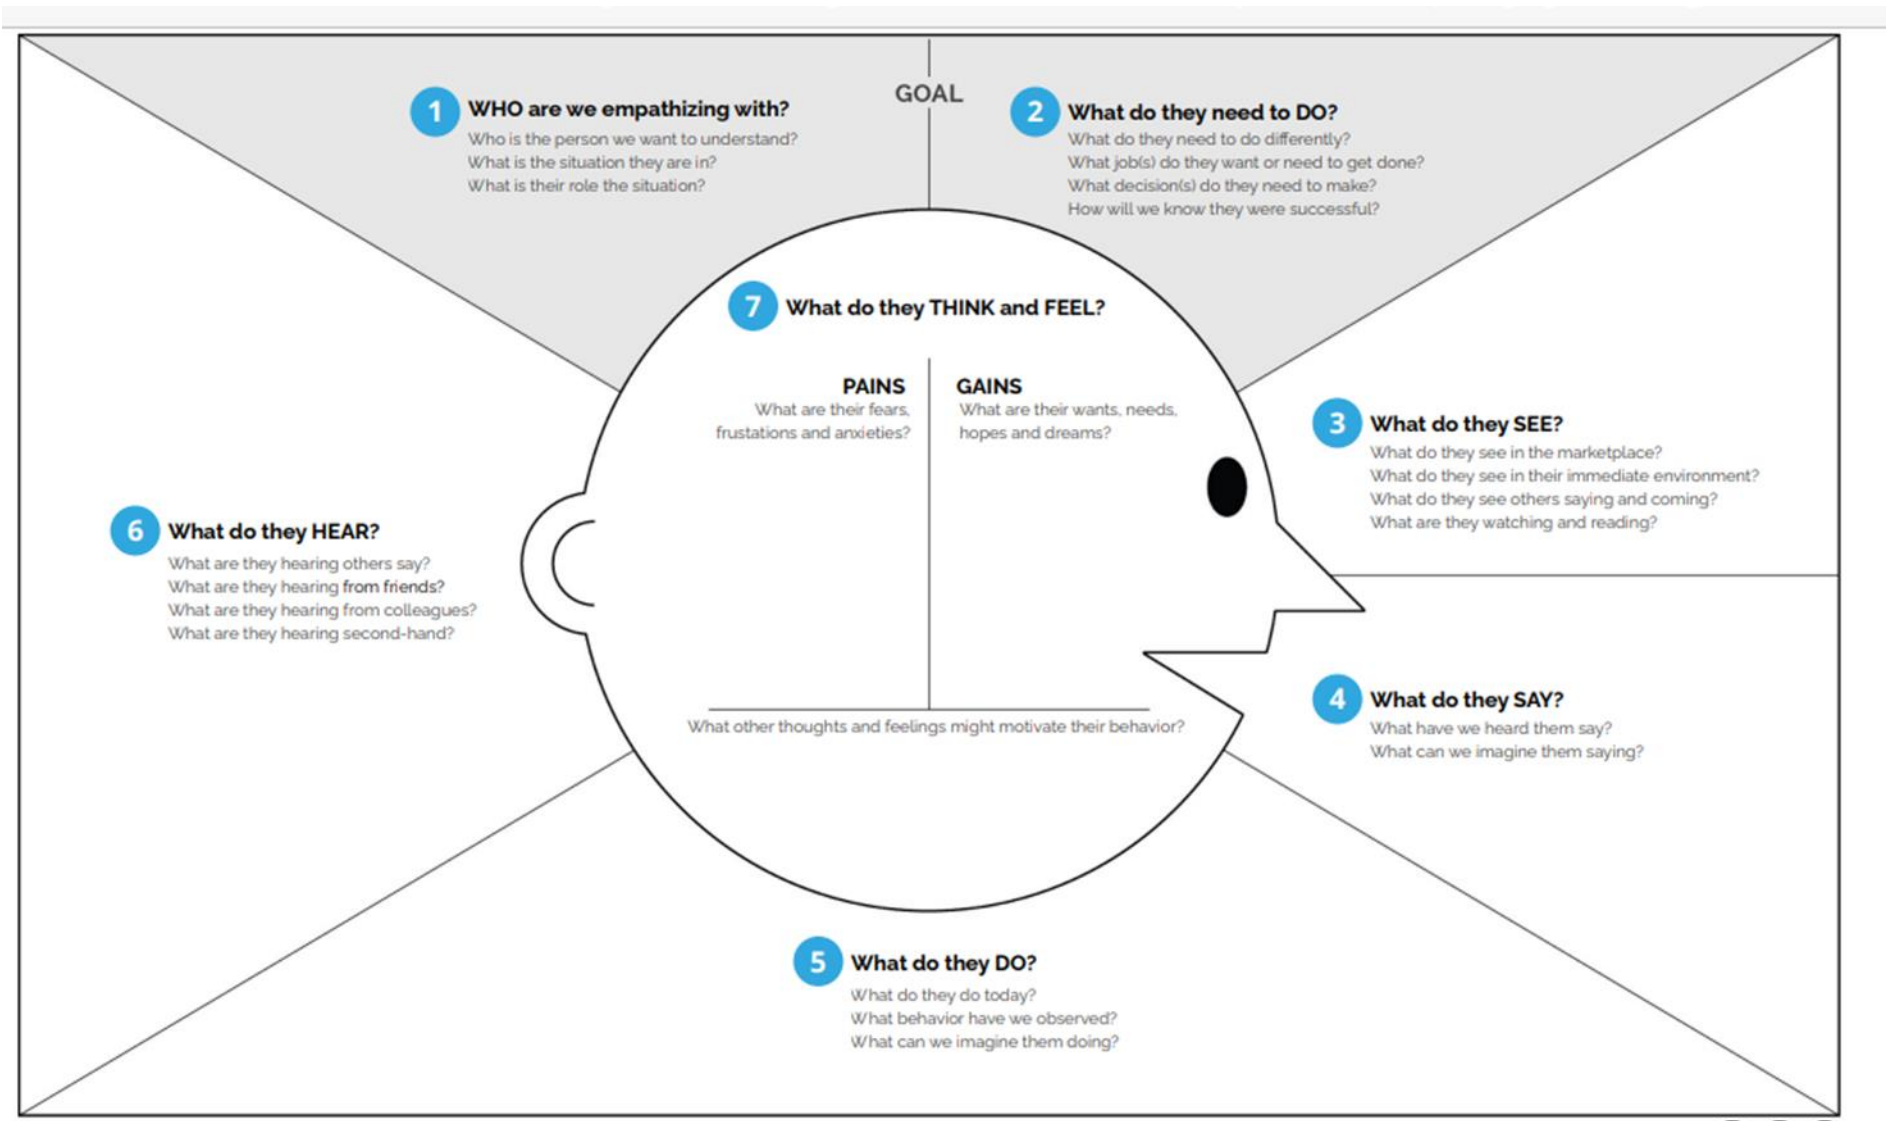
GOAL

1 WHO are we empathizing with?
Who is the person we want to understand?
What is the situation they are in?
What is their role the situation?

2 What do they need to DO?
What do they need to do differently?
What job(s) do they want or need to get done?
What decision(s) do they need to make?
How will we know they were successful?

7 What do they THINK and FEEL?

PAINS
What are their fears, frustations and anxieties?

GAINS
What are their wants, needs, hopes and dreams?

What other thoughts and feelings might motivate their behavior?

3 What do they SEE?
What do they see in the marketplace?
What do they see in their immediate environment?
What do they see others saying and coming?
What are they watching and reading?

6 What do they HEAR?
What are they hearing others say?
What are they hearing from friends?
What are they hearing from colleagues?
What are they hearing second-hand?

4 What do they SAY?
What have we heard them say?
What can we imagine them saying?

5 What do they DO?
What do they do today?
What behavior have we observed?
What can we imagine them doing?